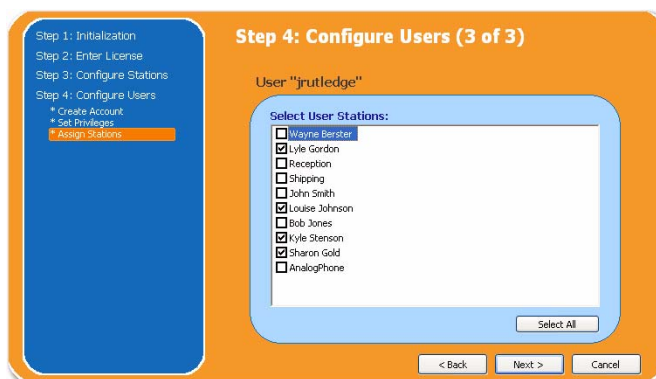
Step 1: Initialization
Step 2: Enter License
Step 3: Configure Stations
Step 4: Configure Users
* Create Account
* Set Privileges
* Assign Stations

Step 4: Configure Users (3 of 3)

User "jrutledge"

Select User Stations:

☐ Wayne Berster
☑ Lyle Gordon
☐ Reception
☐ Shipping
☐ John Smith
☑ Louise Johnson
☐ Bob Jones
☑ Kyle Stenson
☑ Sharon Gold
☐ AnalogPhone

Select All

< Back
Next >
Cancel